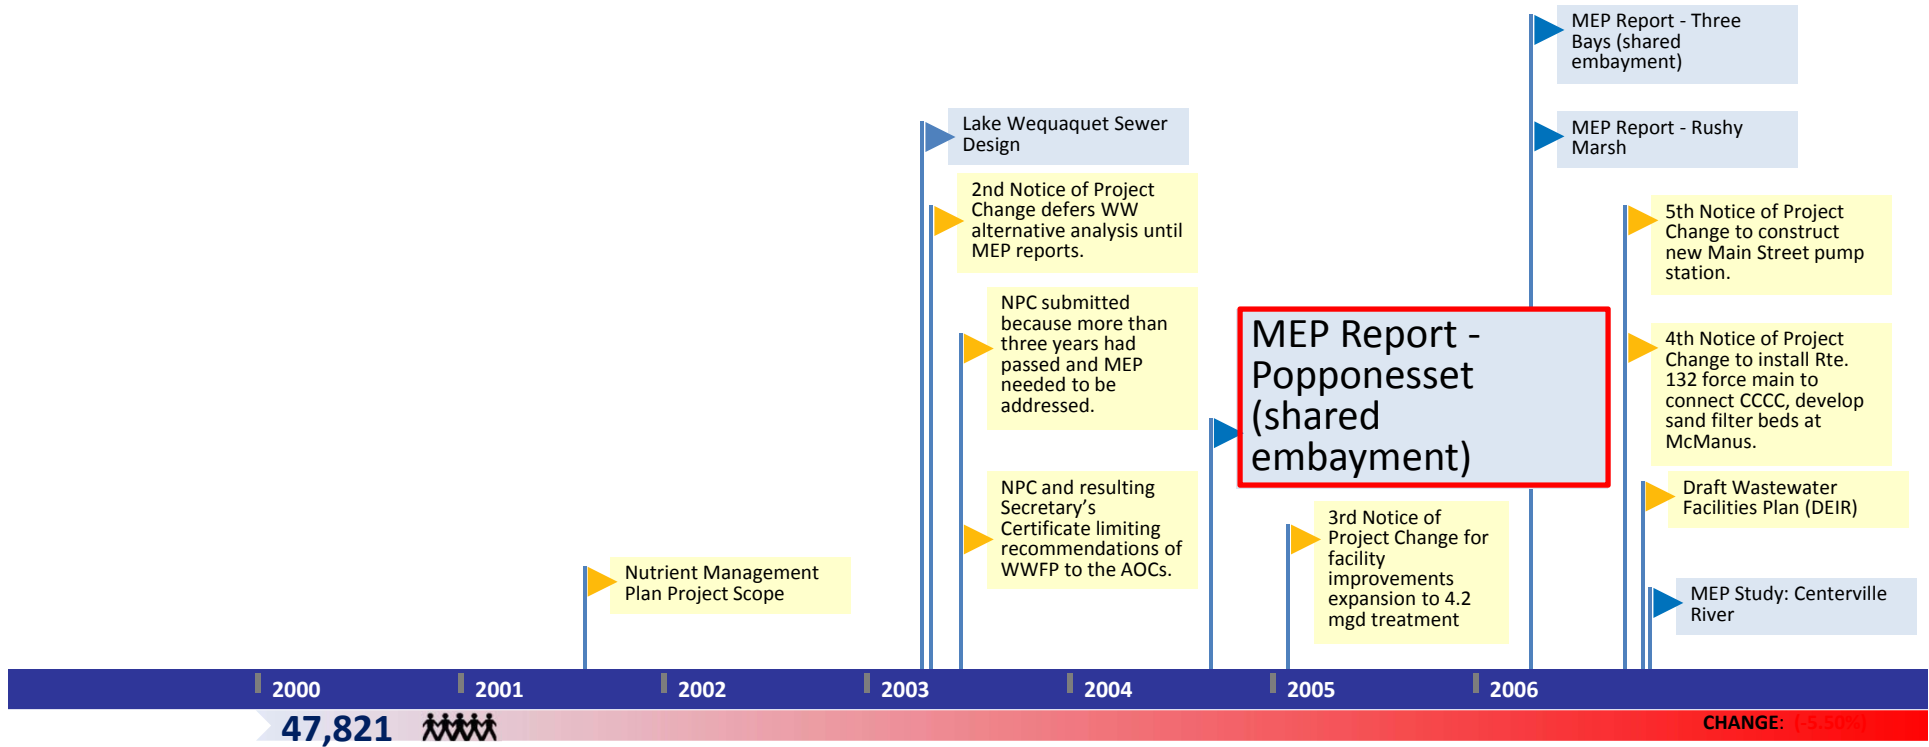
MEP Report - Three Bays (shared embayment)

MEP Report - Rushy Marsh

Lake Wequaquet Sewer Design

2nd Notice of Project Change defers WW alternative analysis until MEP reports.

5th Notice of Project Change to construct new Main Street pump station.

NPC submitted because more than three years had passed and MEP needed to be addressed.

MEP Report - Popponesset (shared embayment)

4th Notice of Project Change to install Rte. 132 force main to connect CCCC, develop sand filter beds at McManus.

Draft Wastewater Facilities Plan (DEIR)

NPC and resulting Secretary's Certificate limiting recommendations of WWFP to the AOCs.

3rd Notice of Project Change for facility improvements expansion to 4.2 mgd treatment

Nutrient Management Plan Project Scope

MEP Study: Centerville River

2000 2001 2002 2003 2004 2005 2006

47,821

CHANGE: (-5.50%)